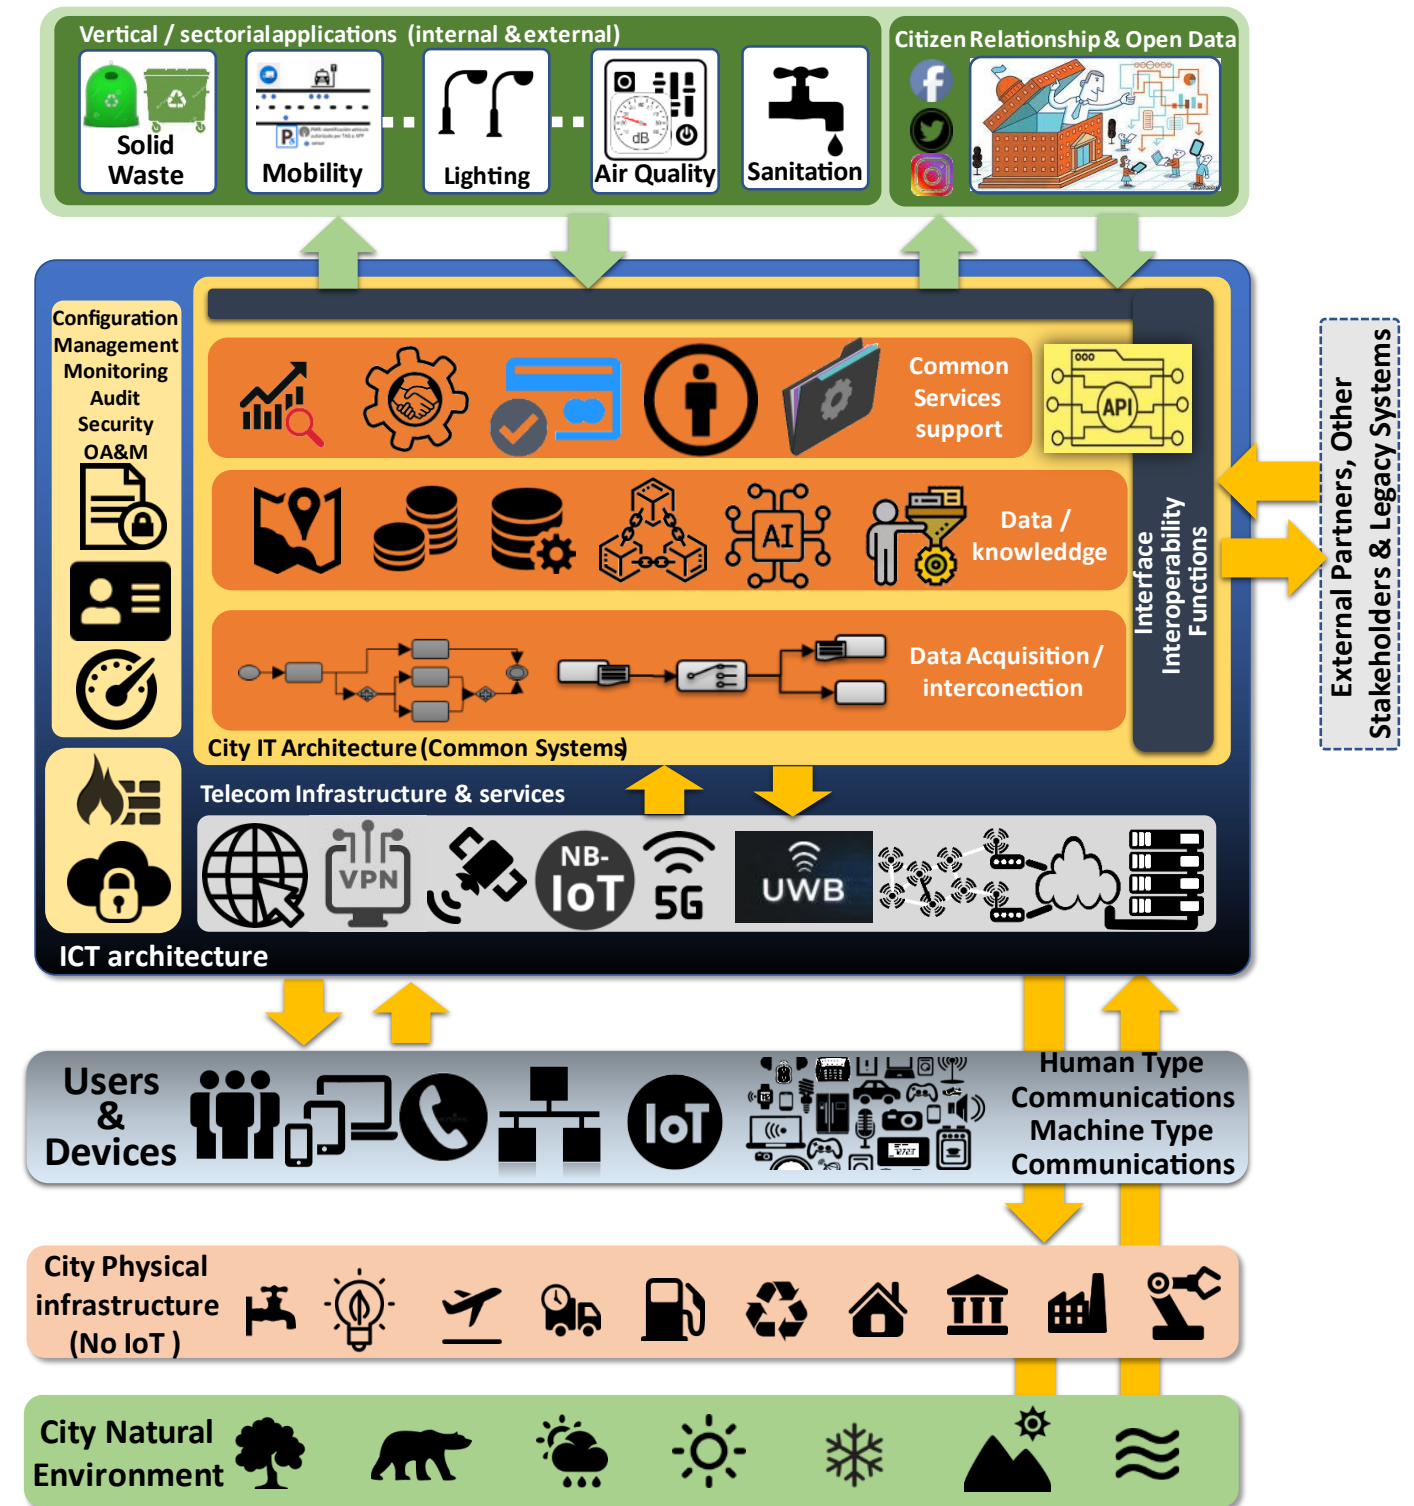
Vertical / sectorialapplications (internal &external)

Solid Waste

Mobility

Lighting

Air Quality

Sanitation

Citizen Relationship & Open Data

Configuration
Management
Monitoring
Audit
Security
OA&M

Common Services support

API

Data / knowleddge

AI

Data Acquisition / interconection

Interface Interoperability Functions

City IT Architecture (Common Systems)

Telecom Infrastructure & services

VPN

NB-IoT

5G

UWB

ICT architecture

External Partners, Other Stakeholders & Legacy Systems

Users & Devices

IoT

Human Type Communications
Machine Type Communications

City Physical infrastructure (No IoT )

City Natural Environment